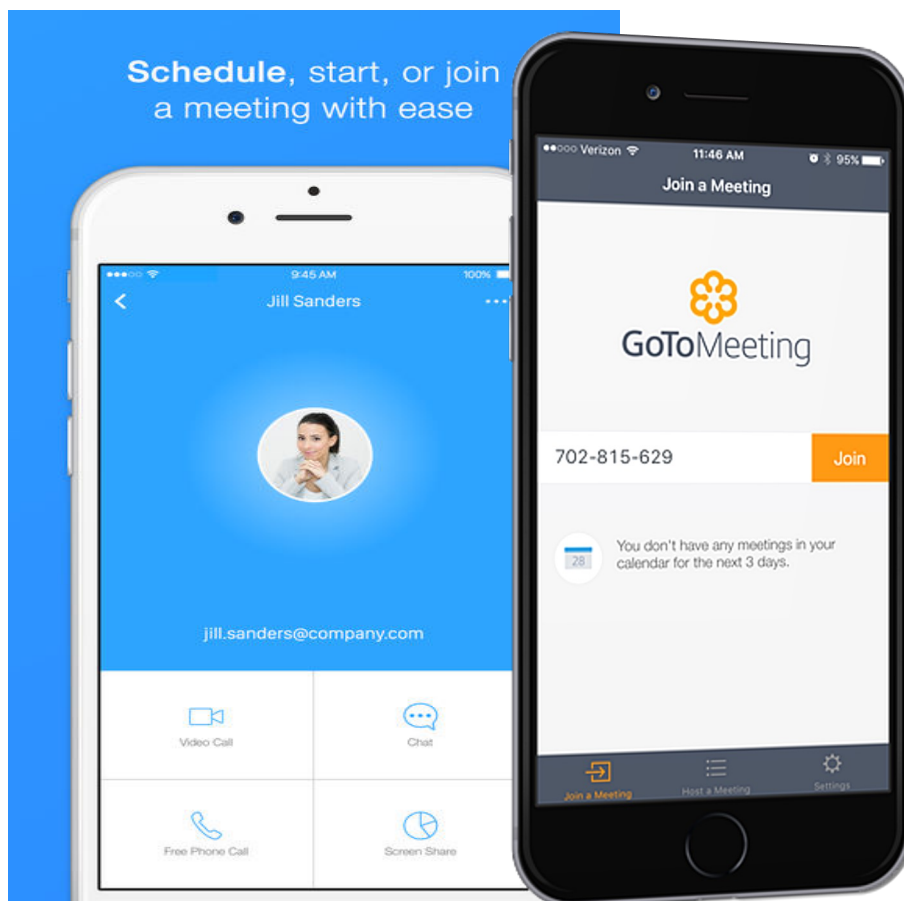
Schedule, start, or join a meeting with ease

9:45 AM
100%
Jill Sanders
jill.sanders@company.com
Video Call
Chat
Free Phone Call
Screen Share

Verizon
11:46 AM
95%
Join a Meeting
GoToMeeting
702-815-629
Join
28
You don't have any meetings in your calendar for the next 3 days.
Join a Meeting
Host a Meeting
Settings